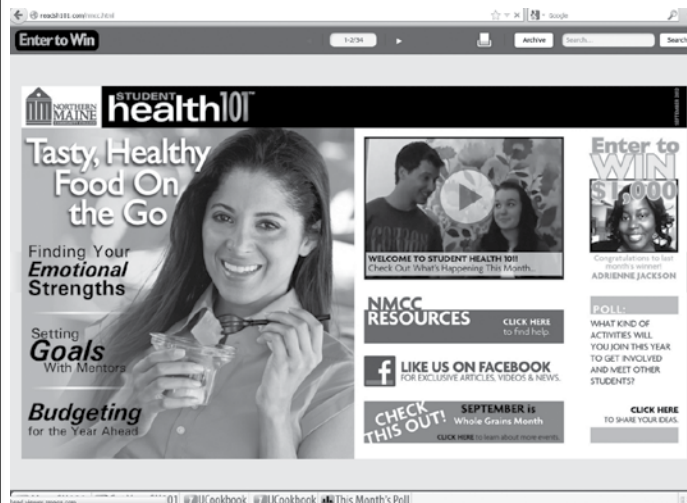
readsh101.com/nmcc.html

Google

Enter to Win

1-2/34

Archive

Search...

Search

NORTHERN MAINE

STUDENT health101

SEPTEMBER 2013

Tasty, Healthy Food On the Go

Finding Your Emotional Strengths

Setting Goals With Mentors

Budgeting for the Year Ahead

WELCOME TO STUDENT HEALTH 101!
Check Out What's Happening This Month...

NMCC RESOURCES

CLICK HERE to find help.

LIKE US ON FACEBOOK
FOR EXCLUSIVE ARTICLES, VIDEOS & NEWS.

CHECK THIS OUT!

SEPTEMBER is Whole Grains Month

CLICK HERE to learn about more events.

Enter to WIN $1,000

Congratulations to last month's winner!
ADRIENNE JACKSON

POLL:
WHAT KIND OF ACTIVITIES WILL YOU JOIN THIS YEAR TO GET INVOLVED AND MEET OTHER STUDENTS?

CLICK HERE TO SHARE YOUR IDEAS.

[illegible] 01 Cookbook Cookbook This Month's Poll